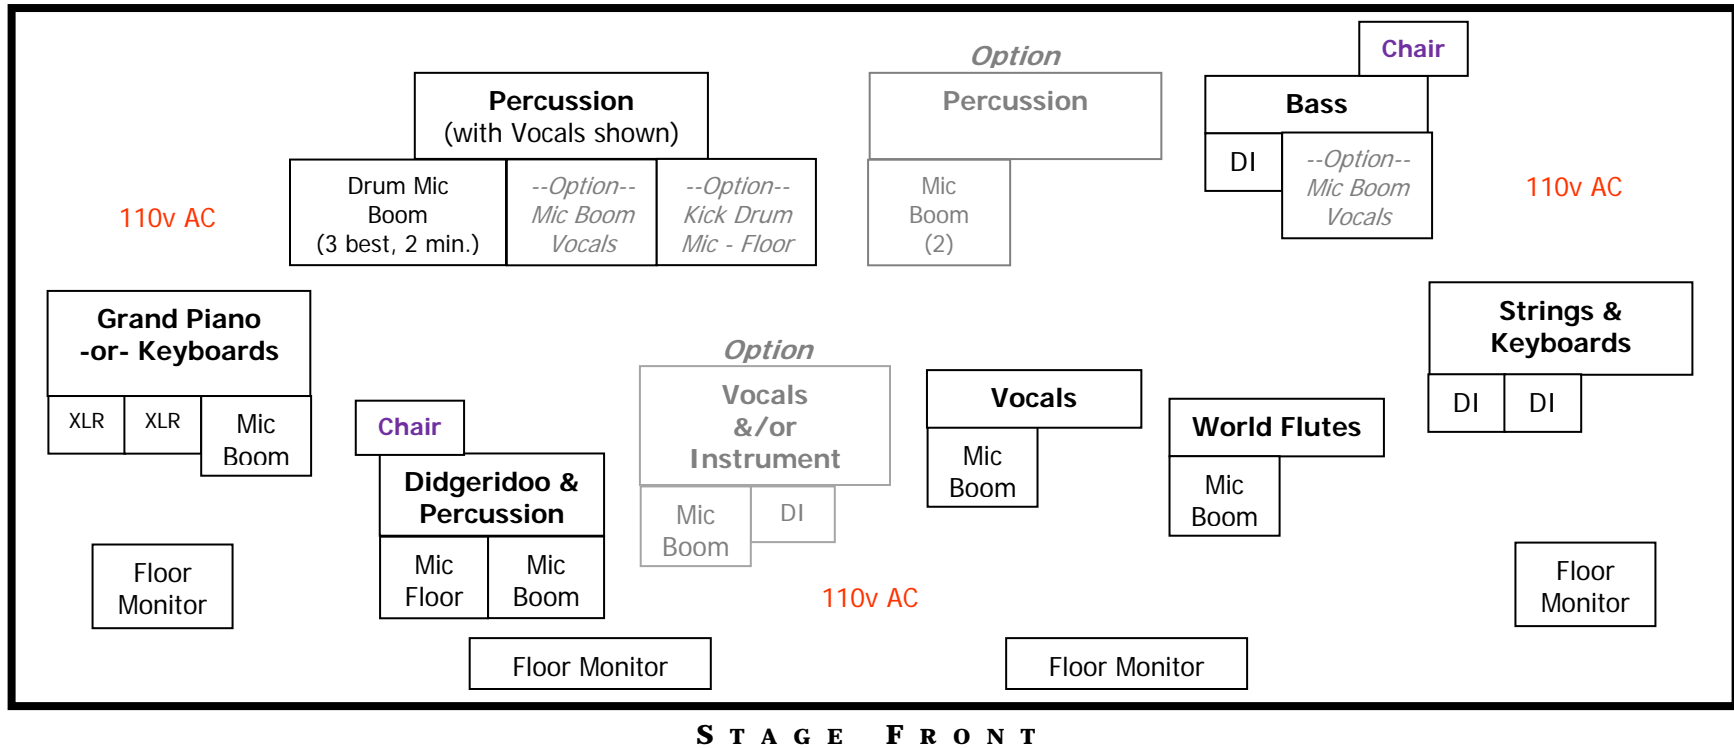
Percussion
(with Vocals shown)

Drum Mic
Boom
(3 best, 2 min.)

--Option--
Mic Boom
Vocals

--Option--
Kick Drum
Mic - Floor

Option
Percussion

Mic
Boom
(2)

Chair

Bass

DI

--Option--
Mic Boom
Vocals

110v AC

110v AC

Grand Piano
-or- Keyboards

XLR

XLR

Mic
Boom

Chair

Didgeridoo &
Percussion

Mic
Floor

Mic
Boom

Option
Vocals
&/or
Instrument

Mic
Boom

DI

Vocals

Mic
Boom

World Flutes

Mic
Boom

Strings &
Keyboards

DI

DI

Floor
Monitor

110v AC

Floor
Monitor

Floor Monitor

Floor Monitor

STAGE FRONT